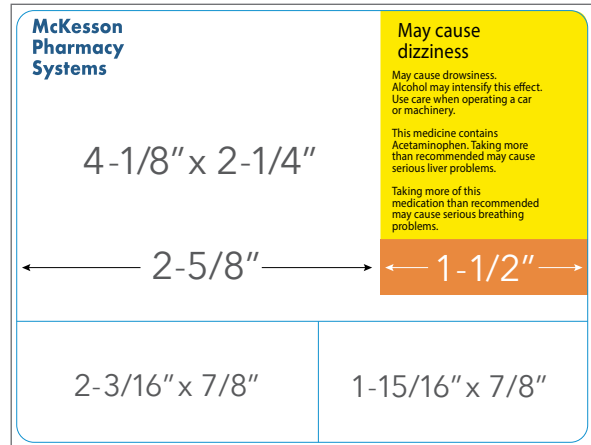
McKesson Pharmacy Systems

May cause dizziness

May cause drowsiness. Alcohol may intensify this effect. Use care when operating a car or machinery.

This medicine contains Acetaminophen. Taking more than recommended may cause serious liver problems.

Taking more of this medication than recommended may cause serious breathing problems.

4-1/8" x 2-1/4"

2-5/8"

1-1/2"

2-3/16" x 7/8"

1-15/16" x 7/8"